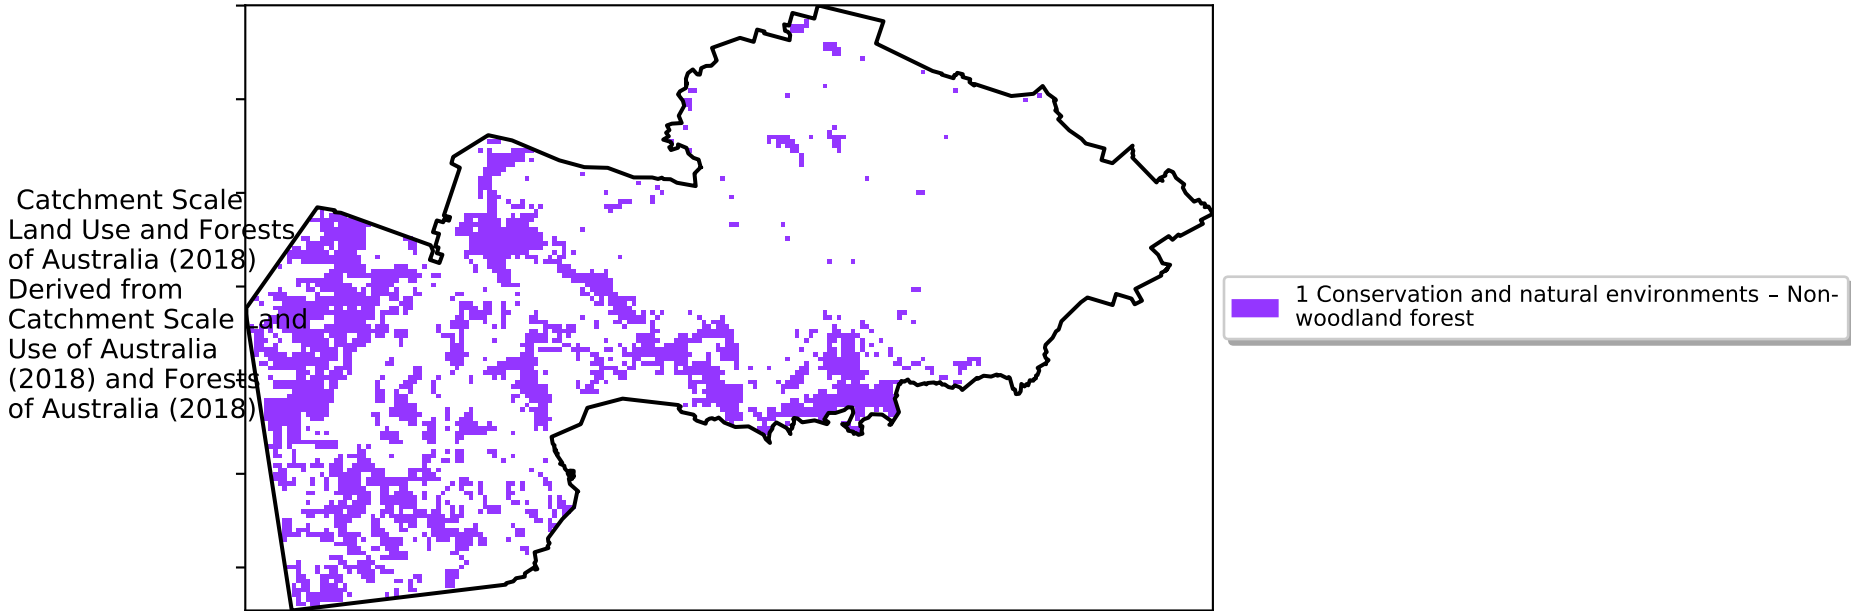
Catchment Scale Land Use and Forests of Australia (2018) Derived from Catchment Scale Land Use of Australia (2018) and Forests of Australia (2018)

1 Conservation and natural environments – Non-woodland forest